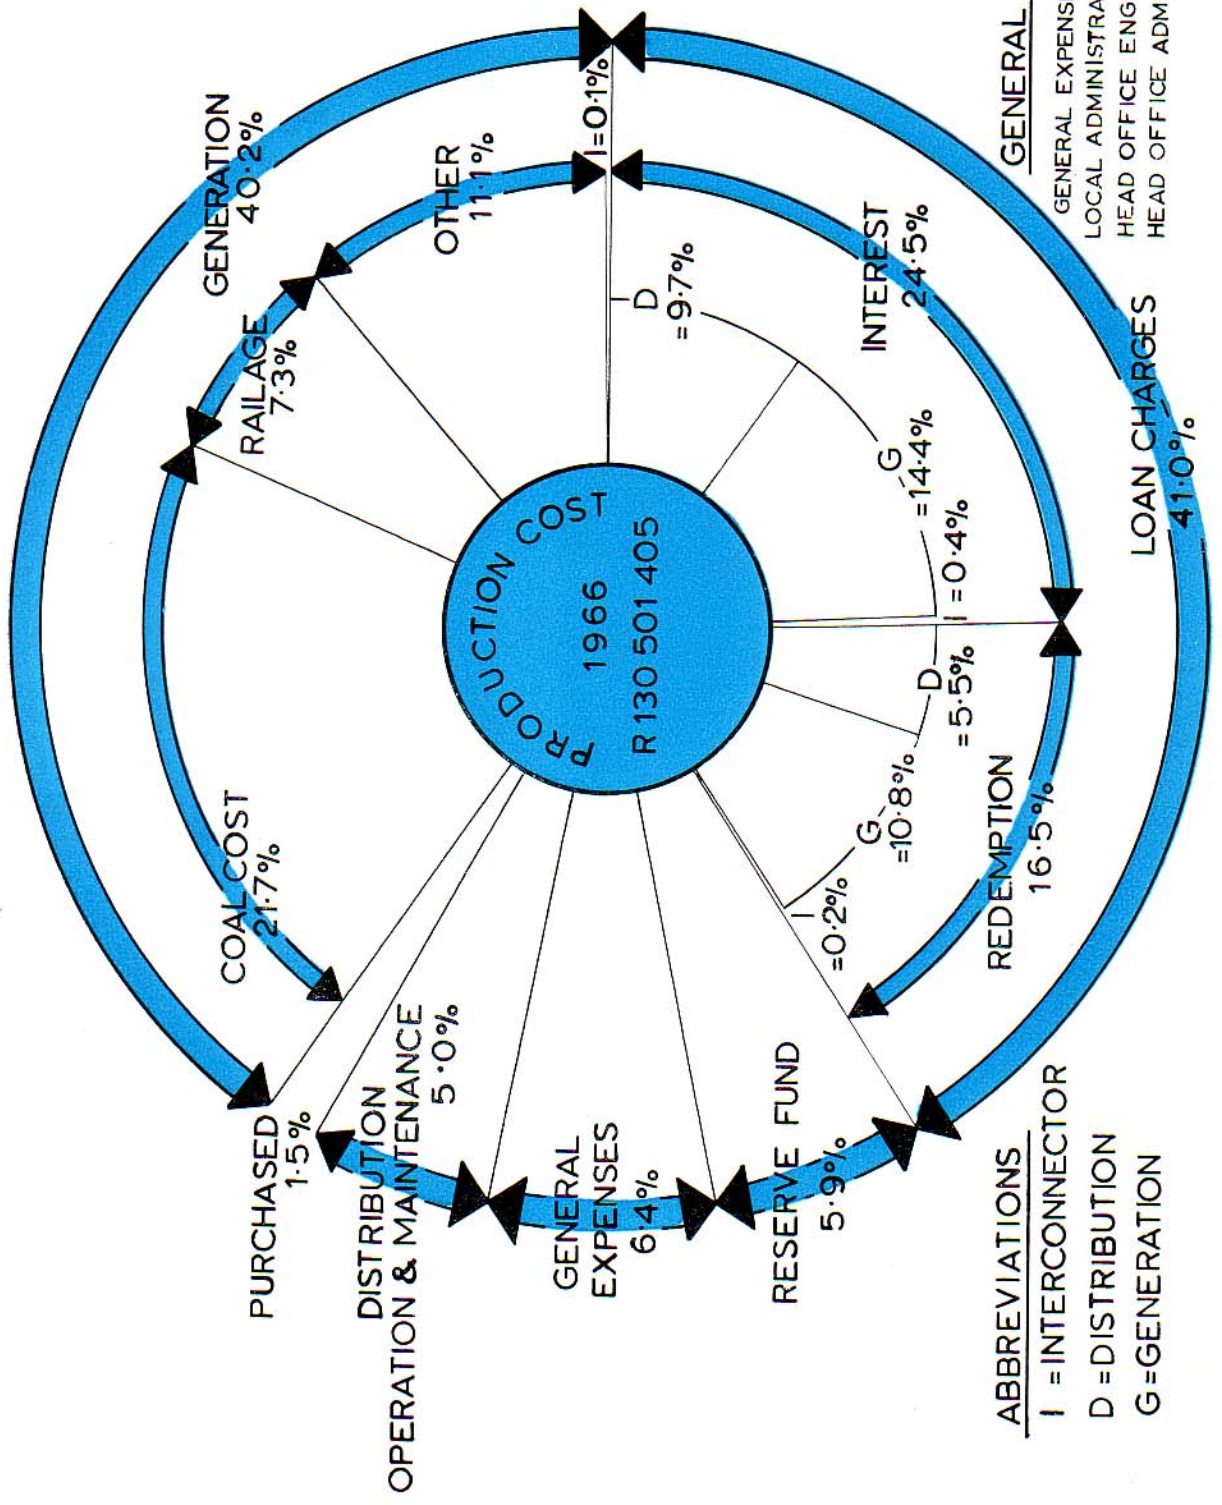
PRODUCTION COST
1966
R 130 501 405

GENERATION
40·2%

OTHER
11·1%

RAILAGE
7·3%

COAL COST
21·7%

PURCHASED
1·5%

DISTRIBUTION
OPERATION & MAINTENANCE
5·0%

GENERAL
EXPENSES
6·4%

RESERVE FUND
5·9%

LOAN CHARGES
41·0%

INTEREST
24·5%

REDEMPTION
16·5%

I=0·1%

D
=9·7%

G
=14·4%

I =0·4%

D
=5·5%

G
=10·8%

I
=0·2%

ABBREVIATIONS
I =INTERCONNECTOR
D =DISTRIBUTION
G=GENERATION

GENERAL
GENERAL EXPENS
LOCAL ADMINISTRA
HEAD OFFICE ENG
HEAD OFFICE ADM